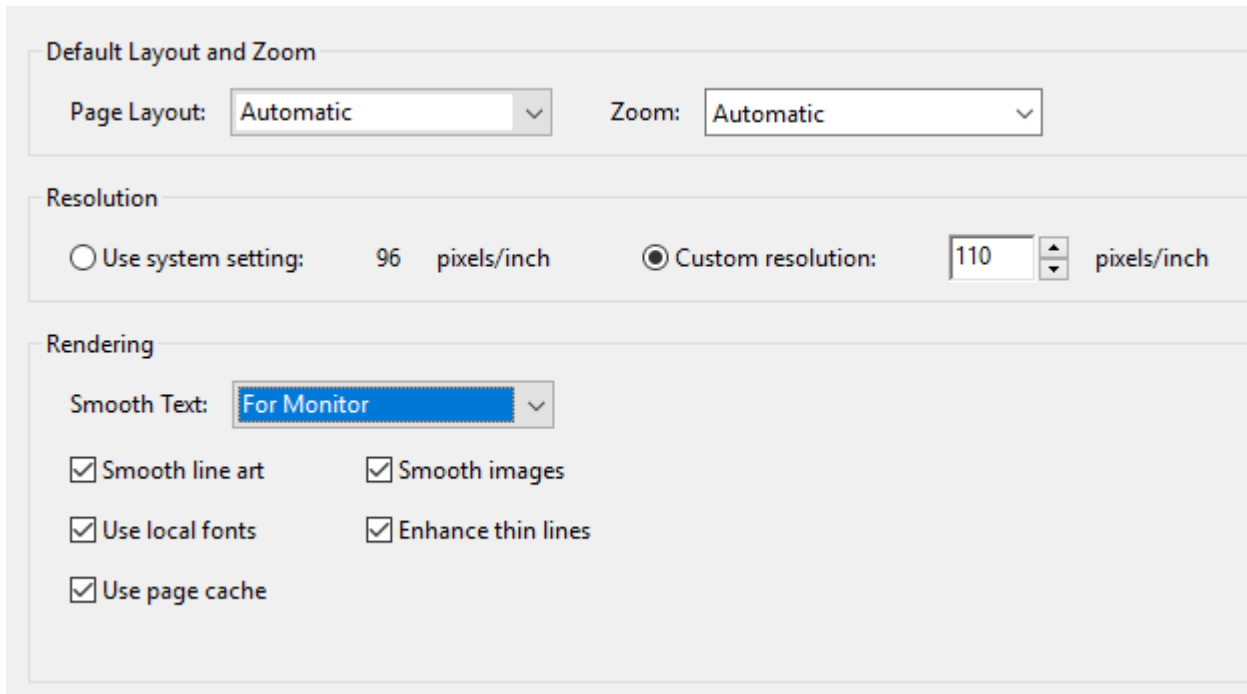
Default Layout and Zoom

Page Layout: Automatic

Zoom: Automatic

Resolution

Use system setting: 96 pixels/inch

Custom resolution: 110 pixels/inch

Rendering

Smooth Text: For Monitor

Smooth line art

Smooth images

Use local fonts

Enhance thin lines

Use page cache